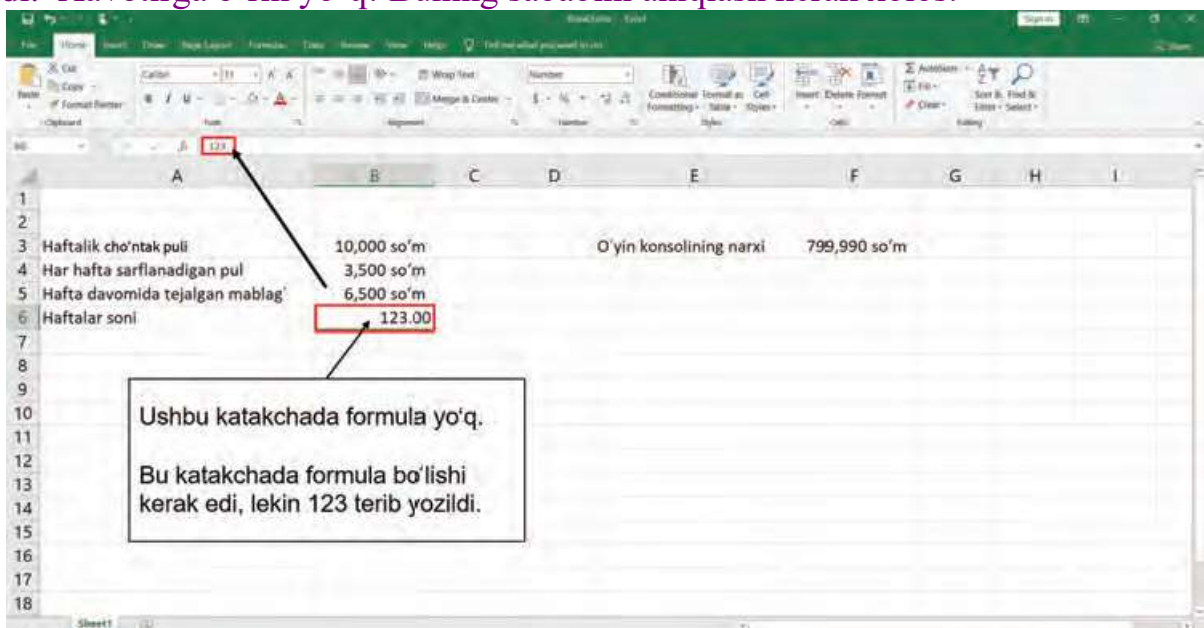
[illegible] Haveta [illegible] yo'q. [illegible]

File Home Insert Draw Page Layout Formulas Data Review View Help Tell me what you want to do

Cut Copy Format Painter Paste Clipboard Calibri 11 Font Wrap Text Merge & Center Alignment Number Conditional Formatting Format as Table Cell Styles Styles Insert Delete Format Cells AutoSum Fill Clear Sort & Filter Find & Select Editing

B6 123

| | A | B | C | D | E | F | G | H | I |
|---|---|---|---|---|---|---|---|---|---|
| 1 | | | | | | | | | |
| 2 | | | | | | | | | |
| 3 | Haftalik cho'ntak puli | 10,000 so'm | | | O'yin konsolining narxi | 799,990 so'm | | | |
| 4 | Har hafta sarflanadigan pul | 3,500 so'm | | | | | | | |
| 5 | Hafta davomida tejalgan mablag' | 6,500 so'm | | | | | | | |
| 6 | Haftalar soni | 123.00 | | | | | | | |
| 7 | | | | | | | | | |
| 8 | | | | | | | | | |
| 9 | | | | | | | | | |
| 10 | | | | | | | | | |
| 11 | | | | | | | | | |
| 12 | | | | | | | | | |
| 13 | | | | | | | | | |
| 14 | | | | | | | | | |
| 15 | | | | | | | | | |
| 16 | | | | | | | | | |
| 17 | | | | | | | | | |
| 18 | | | | | | | | | |

Ushbu katakchada formula yo'q.

Bu katakchada formula bo'lishi kerak edi, lekin 123 terib yozildi.

Sheet1